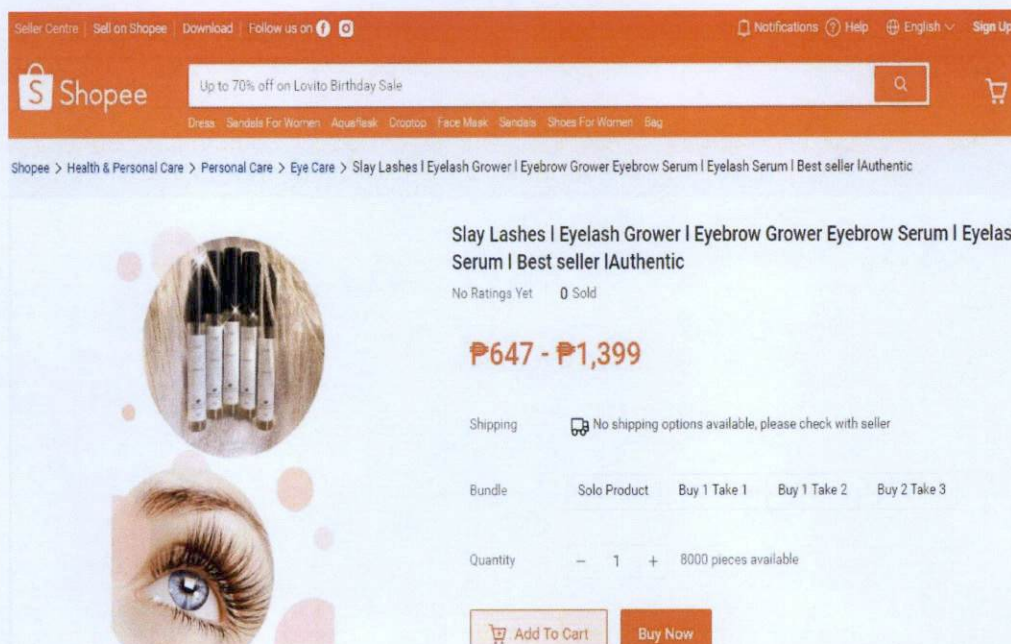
Seller Centre | Sell on Shopee | Download | Follow us on

Notifications Help English Sign Up

Shopee

Up to 70% off on Lovito Birthday Sale

Dress Sandals For Women Aqueflask Croptop Face Mask Sandals Shoes For Women Bag

Shopee > Health & Personal Care > Personal Care > Eye Care > Slay Lashes l Eyelash Grower l Eyebrow Grower Eyebrow Serum l Eyelash Serum l Best seller lAuthentic

Slay Lashes l Eyelash Grower l Eyebrow Grower Eyebrow Serum l Eyelas Serum l Best seller lAuthentic

No Ratings Yet 0 Sold

₱647 - ₱1,399

Shipping No shipping options available, please check with seller

Bundle Solo Product Buy 1 Take 1 Buy 1 Take 2 Buy 2 Take 3

Quantity − 1 + 8000 pieces available

Add To Cart Buy Now